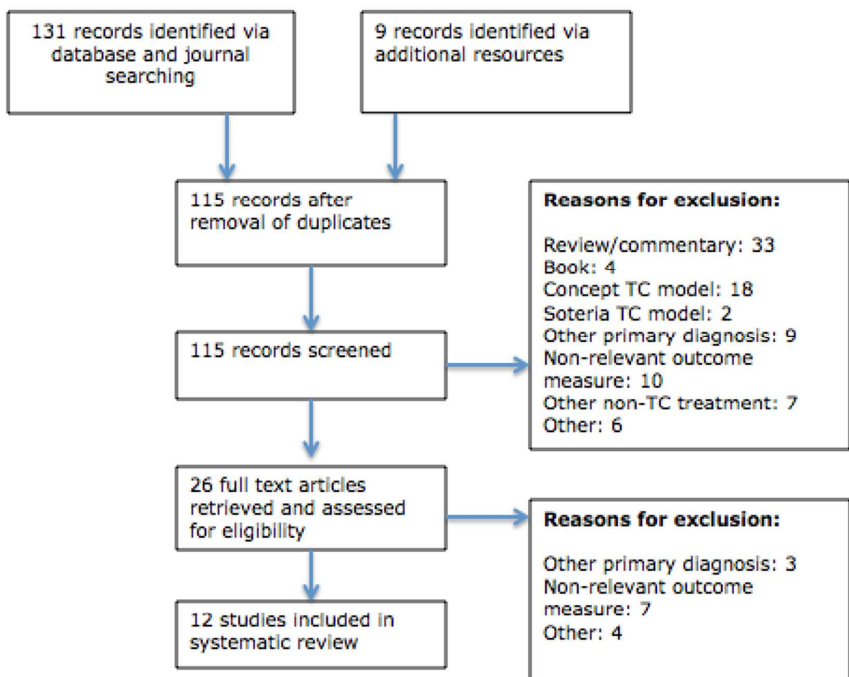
131 records identified via database and journal searching

9 records identified via additional resources

115 records after removal of duplicates

Reasons for exclusion:

Review/commentary: 33
Book: 4
Concept TC model: 18
Soteria TC model: 2
Other primary diagnosis: 9
Non-relevant outcome measure: 10
Other non-TC treatment: 7
Other: 6

115 records screened

26 full text articles retrieved and assessed for eligibility

Reasons for exclusion:

Other primary diagnosis: 3
Non-relevant outcome measure: 7
Other: 4

12 studies included in systematic review